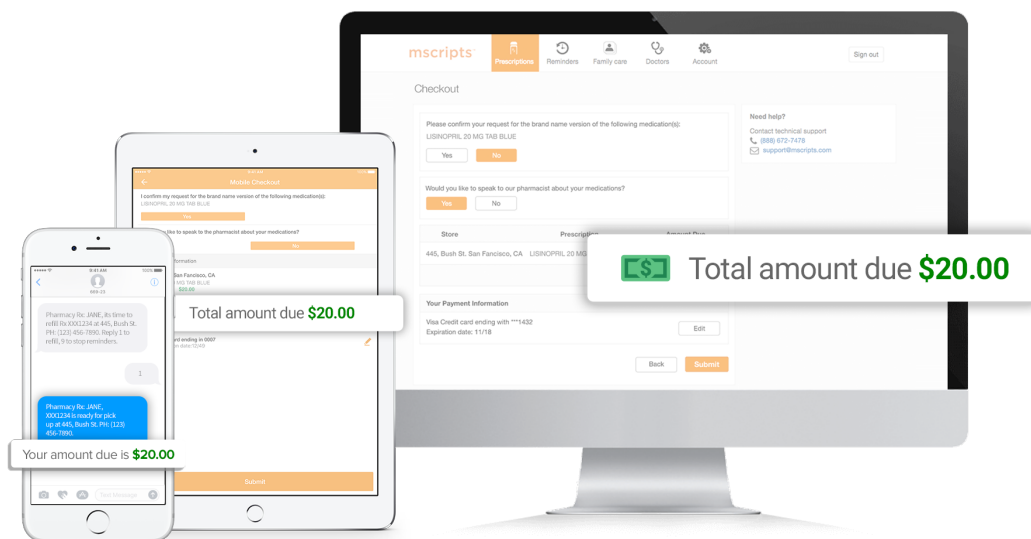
mscripts
Prescriptions
Reminders
Family care
Doctors
Account
Sign out

Checkout

Please confirm your request for the brand name version of the following medication(s):
LISINOPRIL 20 MG TAB BLUE
Yes
No

Would you like to speak to our pharmacist about your medications?
Yes
No

Store
Prescription
Amount Due
445, Bush St. San Francisco, CA
LISINOPRIL 20 MG

Your Payment Information
Visa Credit card ending with ***1432
Expiration date: 11/18
Edit

Back
Submit

Need help?
Contact technical support
(888) 672-7478
support@mscripts.com

Total amount due $20.00

Mobile Checkout
I confirm my request for the brand name version of the following medication(s):
LISINOPRIL 20 MG TAB BLUE
Yes
like to speak to the pharmacist about your medications?
No
nformation
San Francisco, CA
MG TAB BLUE
$20.00
rd ending in 0007
on date 12/49
Submit

Total amount due $20.00

9:41 AM
100%
999-23

Pharmacy Rx: JANE, its time to refill Rx XXX1234 at 445, Bush St. PH: (123) 456-7890. Reply 1 to refill, 9 to stop reminders.

1

Pharmacy Rx: JANE, XXX1234 is ready for pick up at 445, Bush St. PH: (123) 456-7890.

Your amount due is $20.00

Text Message